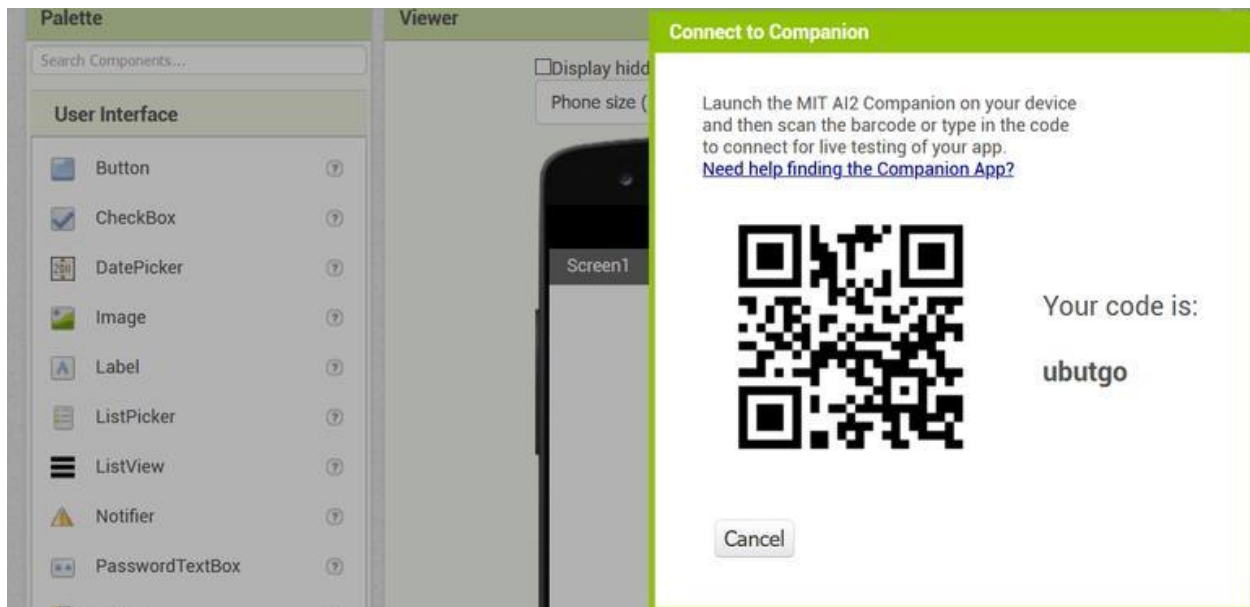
Palette

Search Components...

User Interface

Button ?

CheckBox ?

DatePicker ?

Image ?

Label ?

ListPicker ?

ListView ?

Notifier ?

PasswordTextBox ?

Viewer

☐Display hidd

Phone size (

Screen1

Connect to Companion

Launch the MIT AI2 Companion on your device and then scan the barcode or type in the code to connect for live testing of your app.
Need help finding the Companion App?

Your code is:

ubutgo

Cancel